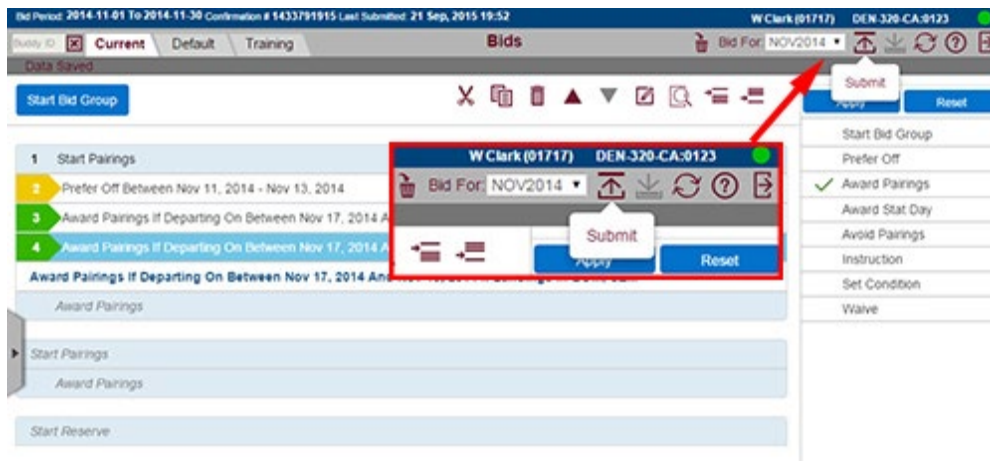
Bid Period 2014-11-01 To 2014-11-30 Confirmation # 1433791915 Last Submitted 21 Sep, 2015 19:52

W Clark (01717) DEN-320-CA:0123

Buddy ID Current Default Training

Bids

Bid For NOV2014

Submit

Data Saved

Start Bid Group

Apply Reset

Start Bid Group

Prefer Off

Award Pairings

Award Stat Day

Avoid Pairings

Instruction

Set Condition

Waive

1 Start Pairings

2 Prefer Off Between Nov 11, 2014 - Nov 13, 2014

3 Award Pairings If Departing On Between Nov 17, 2014 A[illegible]

4 Award Pairings If Departing On Between Nov 17, 2014 A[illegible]

Award Pairings If Departing On Between Nov 17, 2014 And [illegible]

Award Pairings

Start Pairings

Award Pairings

Start Reserve

W Clark (01717) DEN-320-CA:0123

Bid For: NOV2014

Submit

Apply Reset